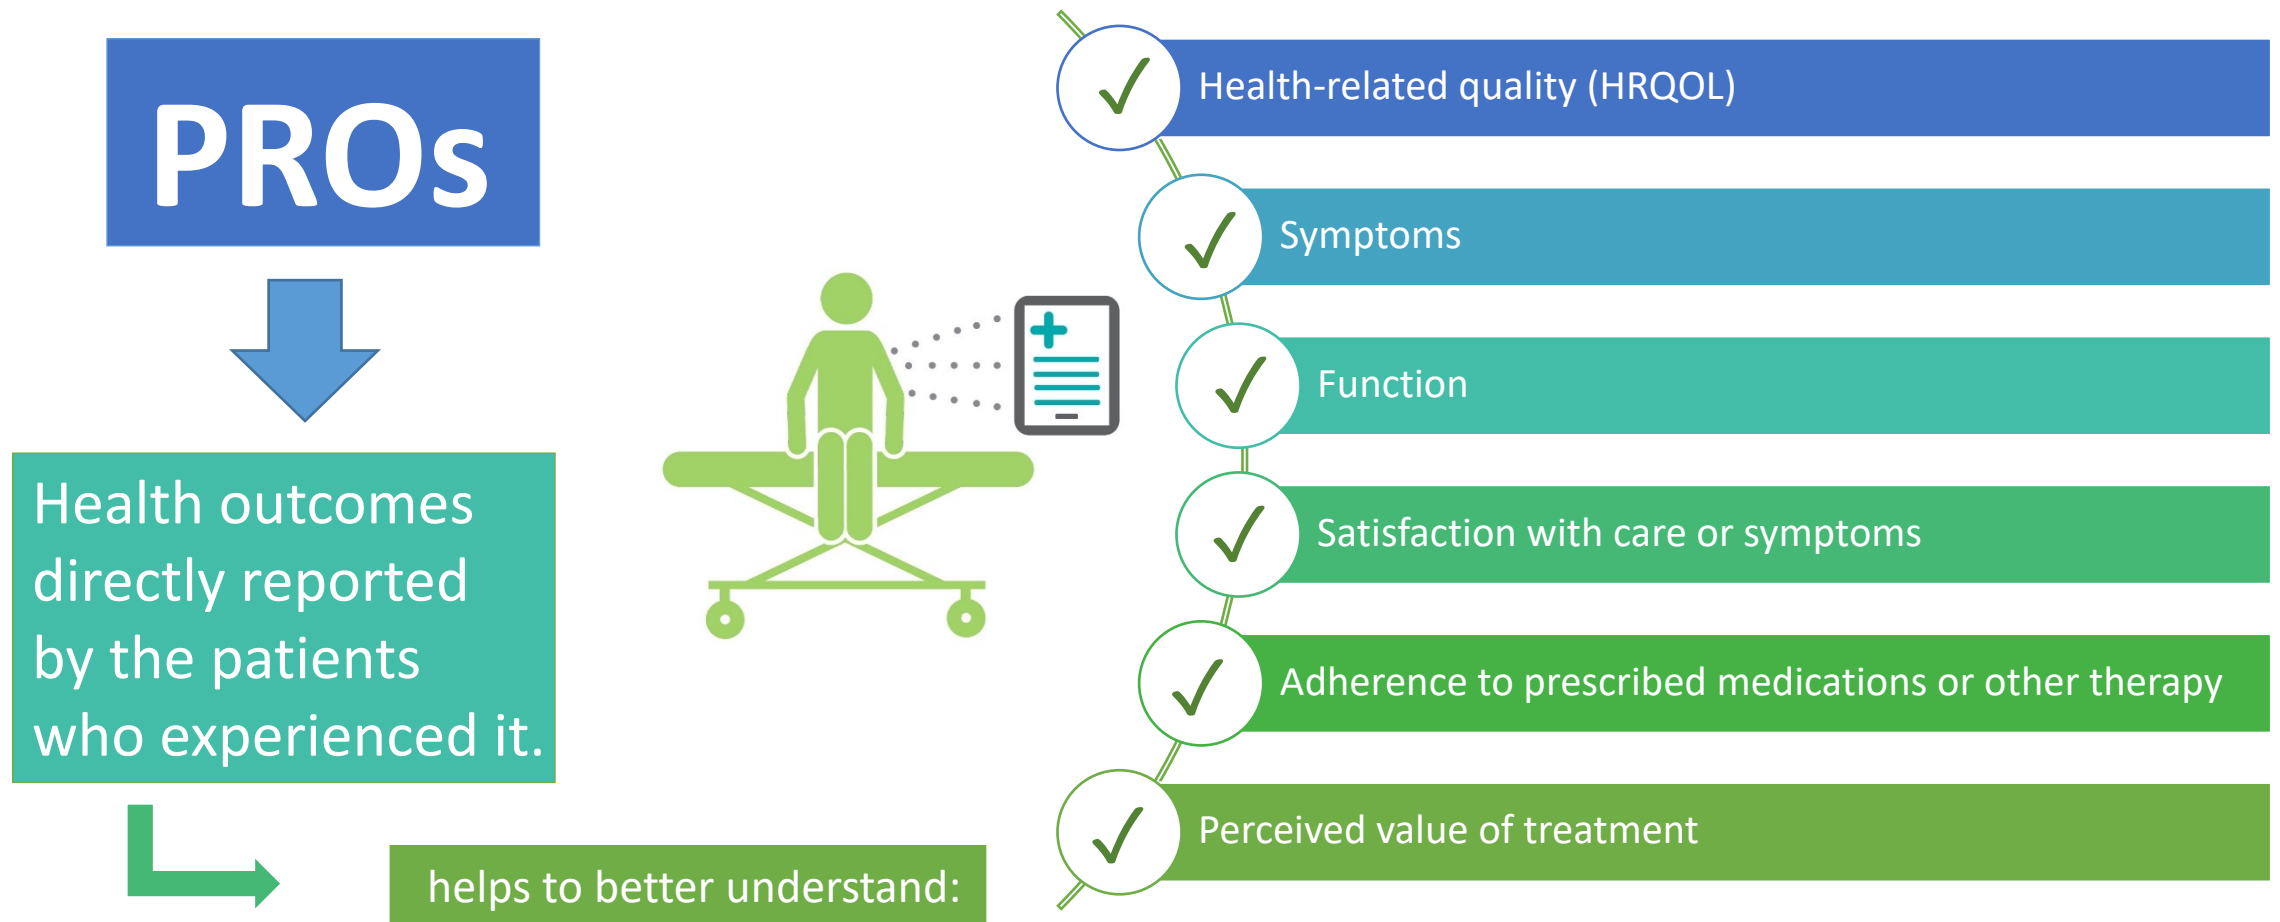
PROs

Health outcomes directly reported by the patients who experienced it.

helps to better understand:

Health-related quality (HRQOL)

Symptoms

Function

Satisfaction with care or symptoms

Adherence to prescribed medications or other therapy

Perceived value of treatment